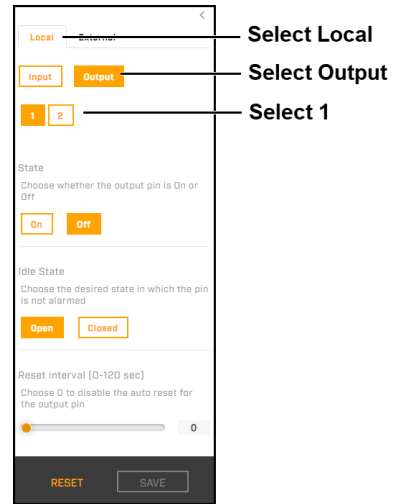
<

Local

External

Select Local

Input

Output

Select Output

1

2

Select 1

State

Choose whether the output pin is On or Off

On

Off

Idle State

Choose the desired state in which the pin is not alarmed

Open

Closed

Reset interval (0-120 sec)

Choose 0 to disable the auto reset for the output pin

0

RESET

SAVE